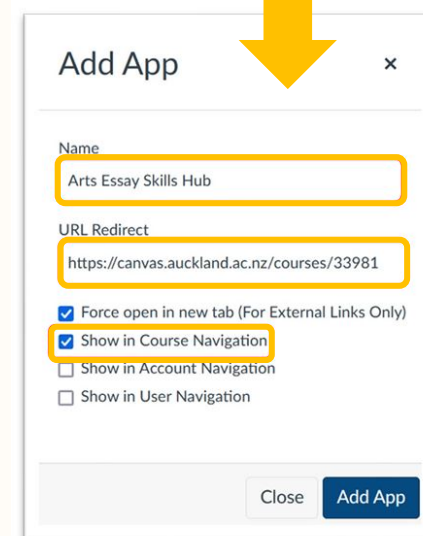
Add App

×

Name

Arts Essay Skills Hub

URL Redirect

https://canvas.auckland.ac.nz/courses/33981

Force open in new tab (For External Links Only)

Show in Course Navigation

Show in Account Navigation

Show in User Navigation

Close

Add App